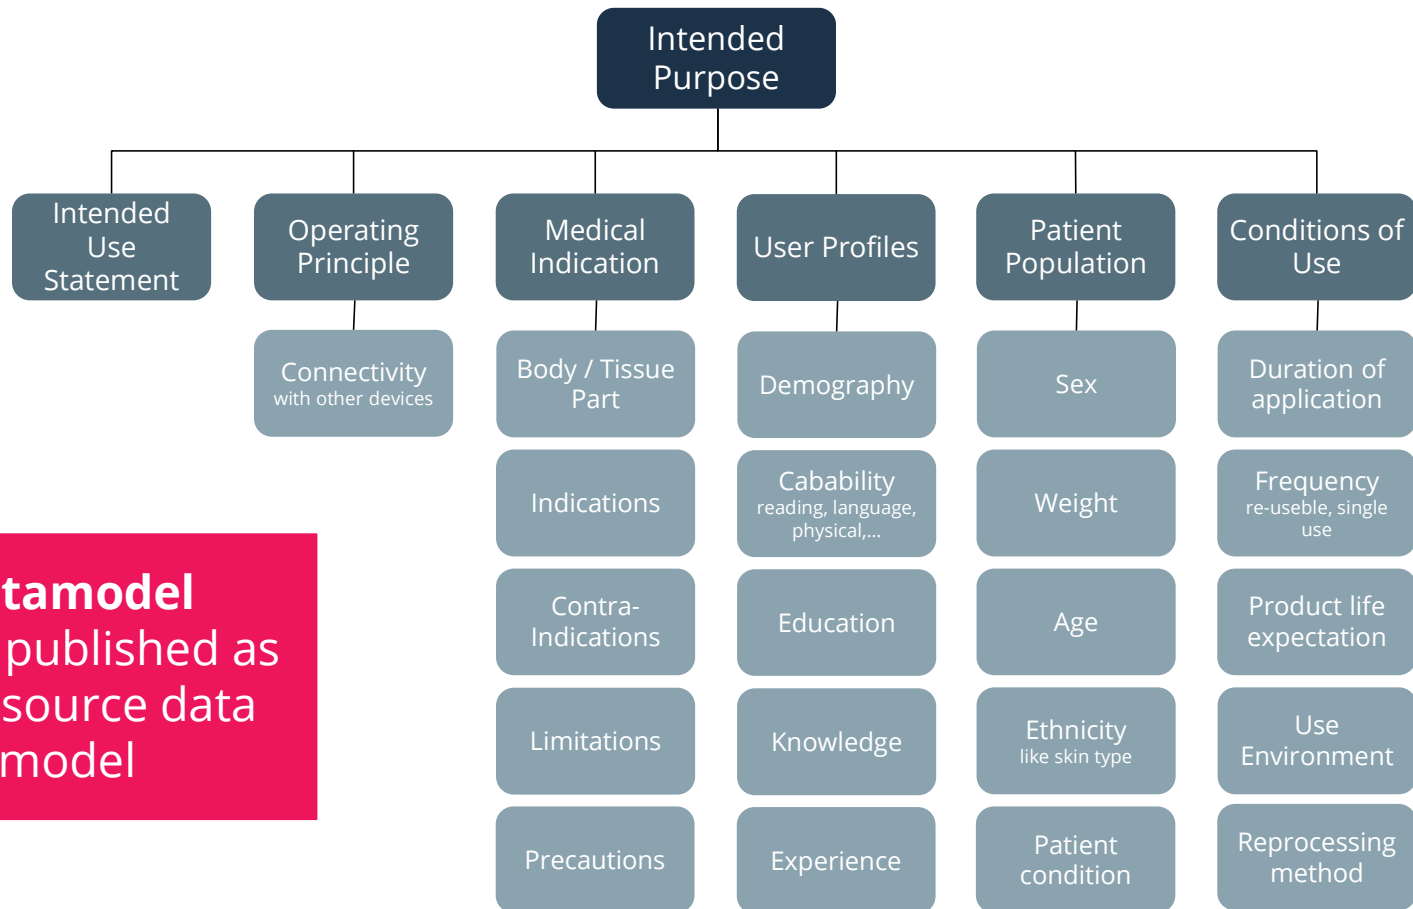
Intended Purpose

Intended Use Statement

Operating Principle

Connectivity
with other devices

Medical Indication

Body / Tissue Part

Indications

Contra-Indications

Limitations

Precautions

User Profiles

Demography

Cabability
reading, language, physical,...

Education

Knowledge

Experience

Patient Population

Sex

Weight

Age

Ethnicity
like skin type

Patient condition

Conditions of Use

Duration of application

Frequency
re-useble, single use

Product life expectation

Use Environment

Reprocessing method

tamodel
published as
source data
model